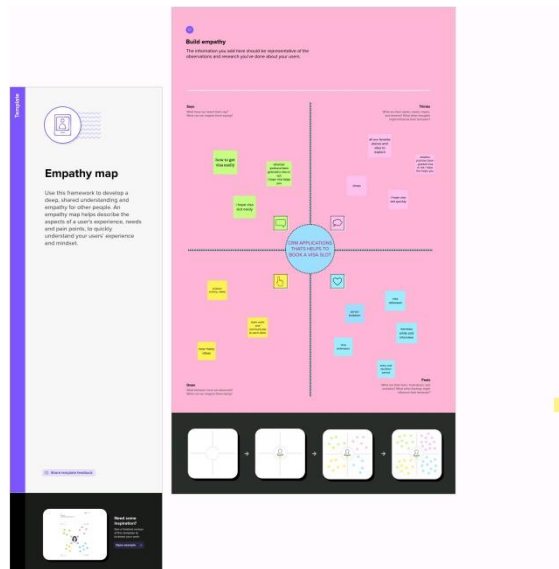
Template

Empathy map

Use this framework to develop a deep, shared understanding and empathy for other people. An empathy map helps describe the aspects of a user's experience, needs and pain points, to quickly understand your users' experience and mindset.

Share template feedback

Need some inspiration?

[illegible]

Build empathy

The information you add here should be representative of the observations and research you've done about your users.

Says
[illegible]

Thinks
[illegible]

Does
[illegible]

Feels
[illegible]

How to get visa easily

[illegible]

I hope visa will easily

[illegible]

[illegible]

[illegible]

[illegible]

I hope visa will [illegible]

CRM APPLICATIONS THATS HELPS TO BOOK A VISA SLOT

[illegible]

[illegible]

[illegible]

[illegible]

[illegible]

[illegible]

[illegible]

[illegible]